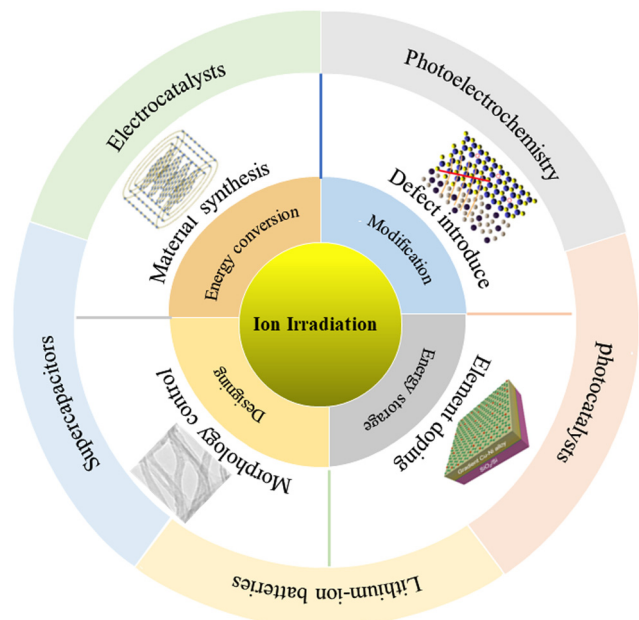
Electrocatalysts

Photoelectrochemistry

Photocatalysts

Lithium-ion batteries

Supercapacitors

Material synthesis

Defect introduce

Element doping

Morphology control

Energy conversion

Modification

Energy storage

Designing

Ion Irradiation

Gradient Conductivity

$SiO_2/Si$